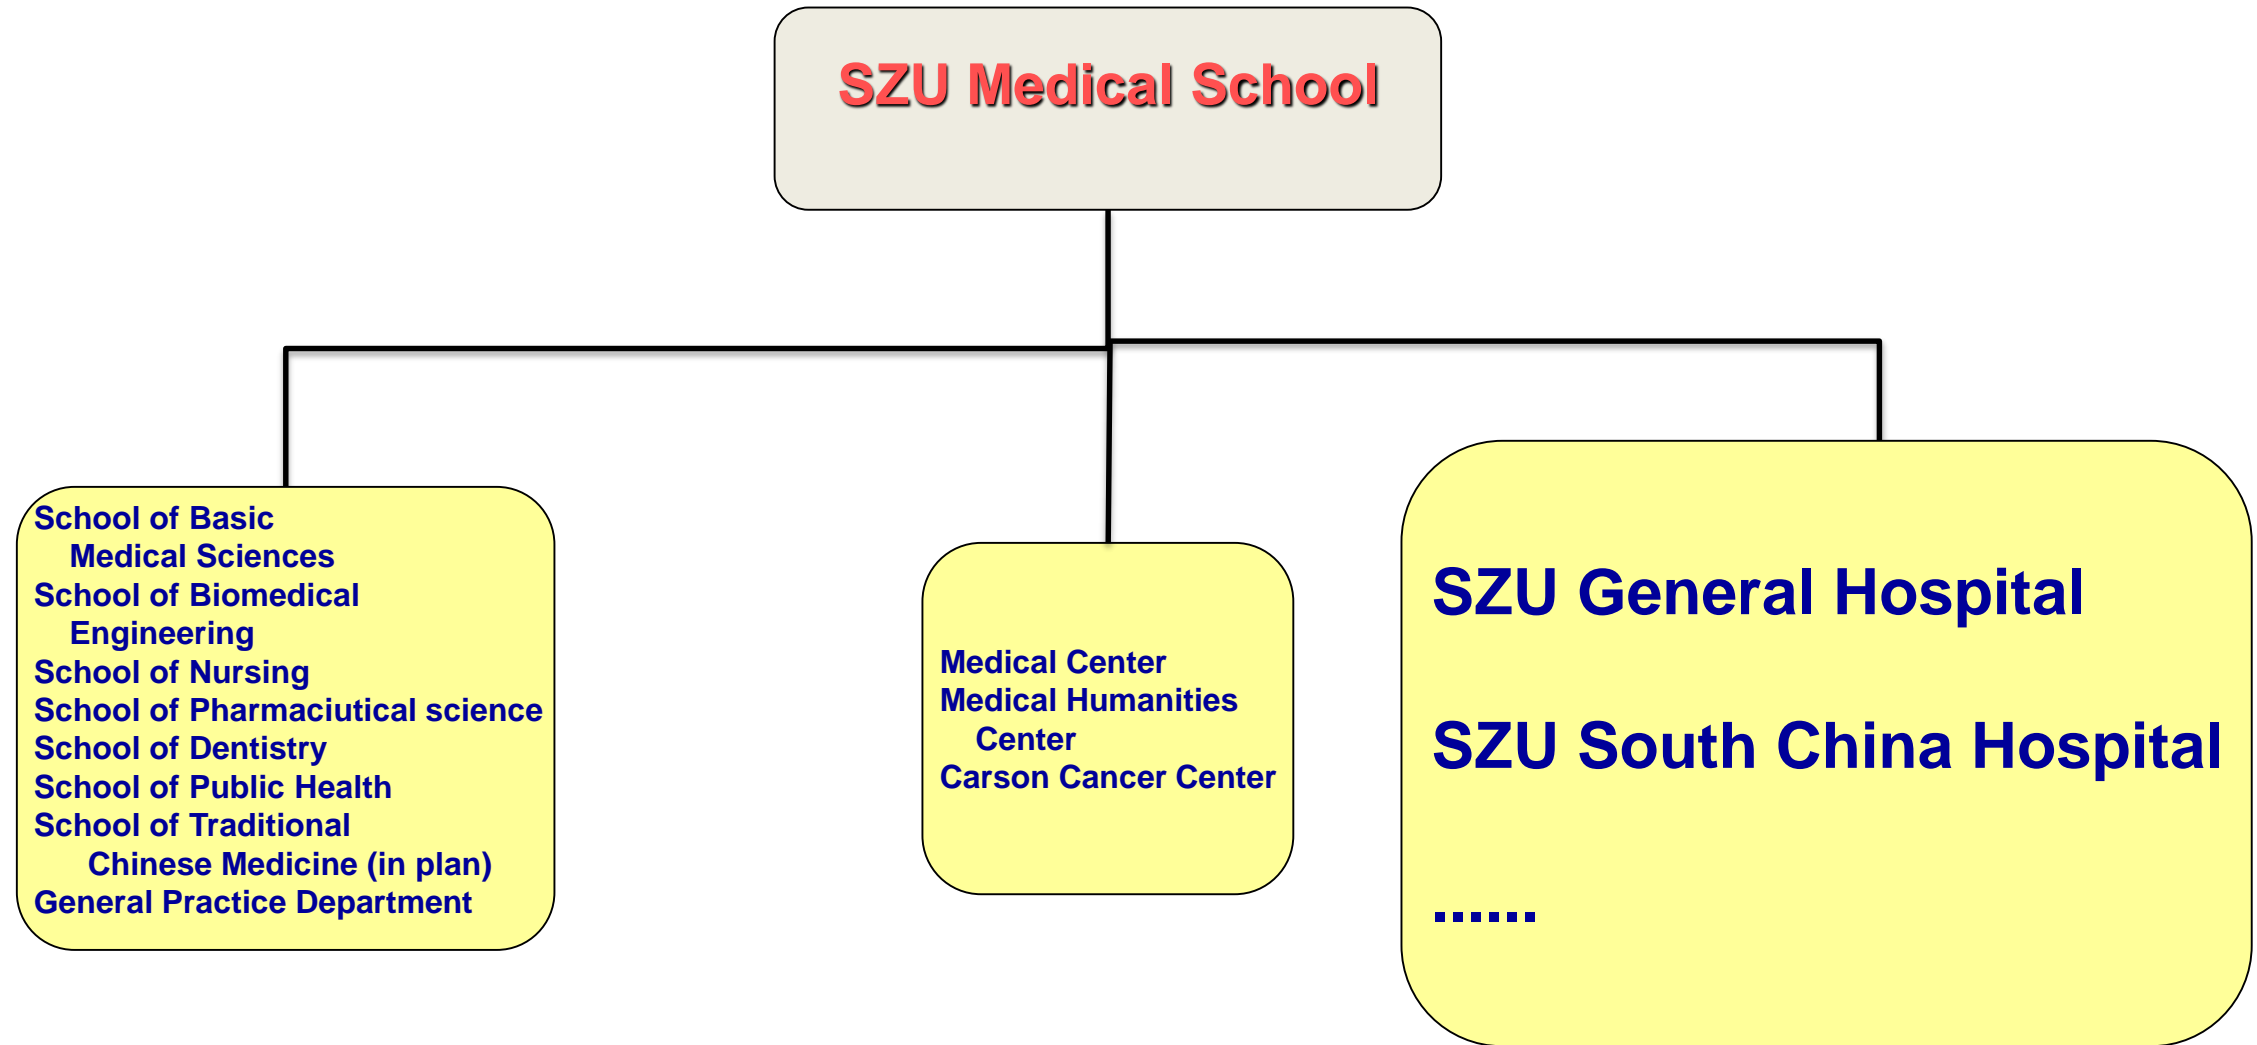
SZU Medical School

School of Basic Medical Sciences
School of Biomedical Engineering
School of Nursing
School of Pharmaciutical science
School of Dentistry
School of Public Health
School of Traditional Chinese Medicine (in plan)
General Practice Department

Medical Center
Medical Humanities Center
Carson Cancer Center

SZU General Hospital

SZU South China Hospital

......